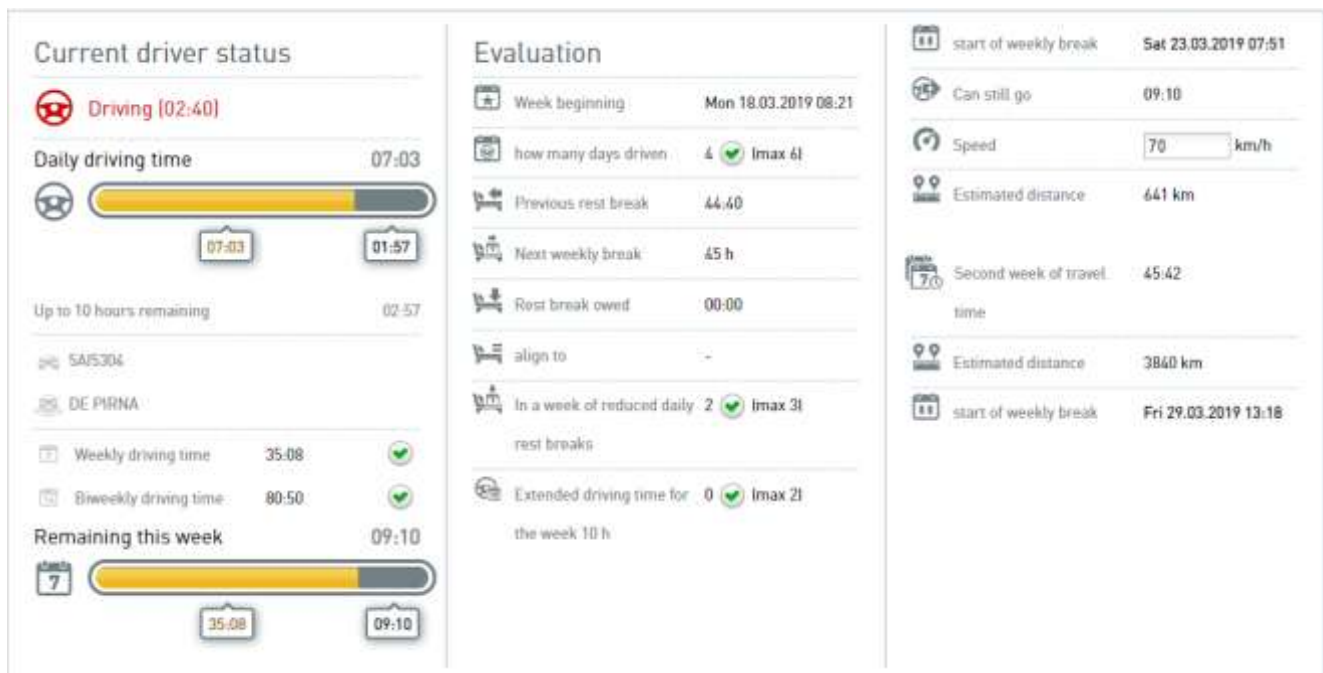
Current driver status

Driving (02:40)

Daily driving time 07:03

07:03 01:57

Up to 10 hours remaining 02:57

SAI5304

DE PIRNA

Weekly driving time 35:08

Biweekly driving time 80:50

Remaining this week 09:10

7

35:08 09:10

Evaluation

Week beginning Mon 18.03.2019 08:21

how many days driven 4 (max 6)

Previous rest break 44:40

Next weekly break 45 h

Rest break owed 00:00

align to -

In a week of reduced daily rest breaks 2 (max 3)

Extended driving time for the week 10 h 0 (max 2)

start of weekly break Sat 23.03.2019 07:51

Can still go 09:10

Speed 70 km/h

Estimated distance 641 km

Second week of travel time 45:42

Estimated distance 3840 km

start of weekly break Fri 29.03.2019 13:18